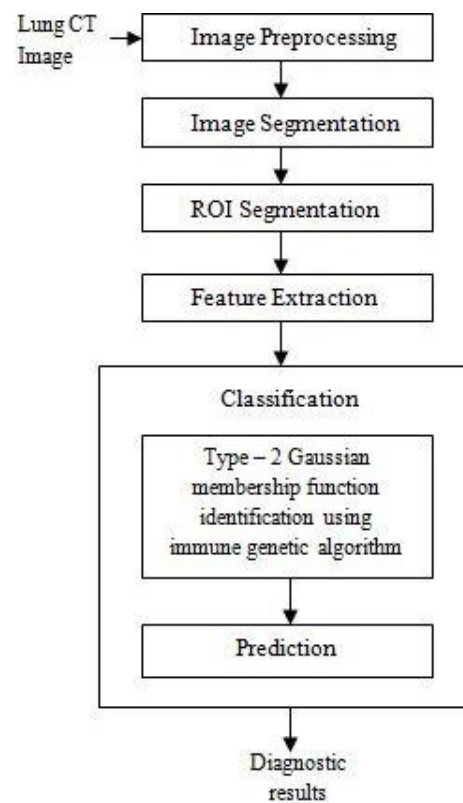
Lung CT Image

Image Preprocessing

Image Segmentation

ROI Segmentation

Feature Extraction

Classification

Type – 2 Gaussian membership function identification using immune genetic algorithm

Prediction

Diagnostic results